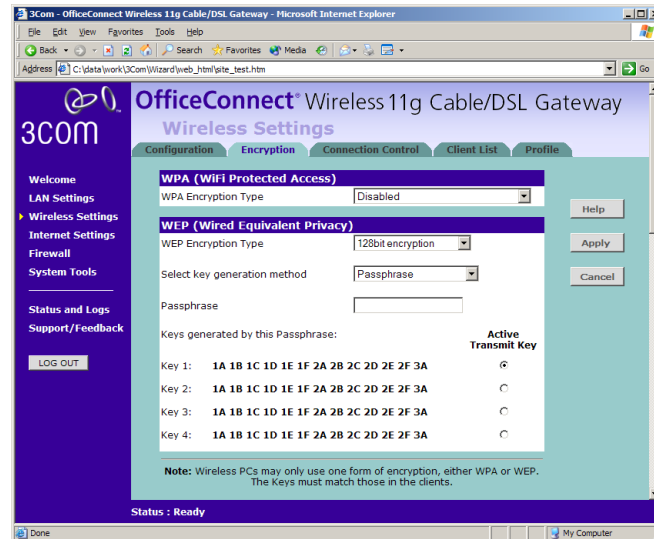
3Com - OfficeConnect Wireless 11g Cable/DSL Gateway - Microsoft Internet Explorer

File Edit View Favorites Tools Help

Back Search Favorites Media

Address C:\data\work\3Com\Wizard\web_html\site_test.htm Go

3COM

OfficeConnect® Wireless 11g Cable/DSL Gateway

Wireless Settings

Configuration Encryption Connection Control Client List Profile

Welcome
LAN Settings
Wireless Settings
Internet Settings
Firewall
System Tools

Status and Logs
Support/Feedback

LOG OUT

WPA (WiFi Protected Access)

WPA Encryption Type Disabled

WEP (Wired Equivalent Privacy)

WEP Encryption Type 128bit encryption

Select key generation method Passphrase

Passphrase

Keys generated by this Passphrase: Active Transmit Key

Key 1: 1A 1B 1C 1D 1E 1F 2A 2B 2C 2D 2E 2F 3A

Key 2: 1A 1B 1C 1D 1E 1F 2A 2B 2C 2D 2E 2F 3A

Key 3: 1A 1B 1C 1D 1E 1F 2A 2B 2C 2D 2E 2F 3A

Key 4: 1A 1B 1C 1D 1E 1F 2A 2B 2C 2D 2E 2F 3A

Help

Apply

Cancel

Note: Wireless PCs may only use one form of encryption, either WPA or WEP. The Keys must match those in the clients.

Status : Ready

Done My Computer